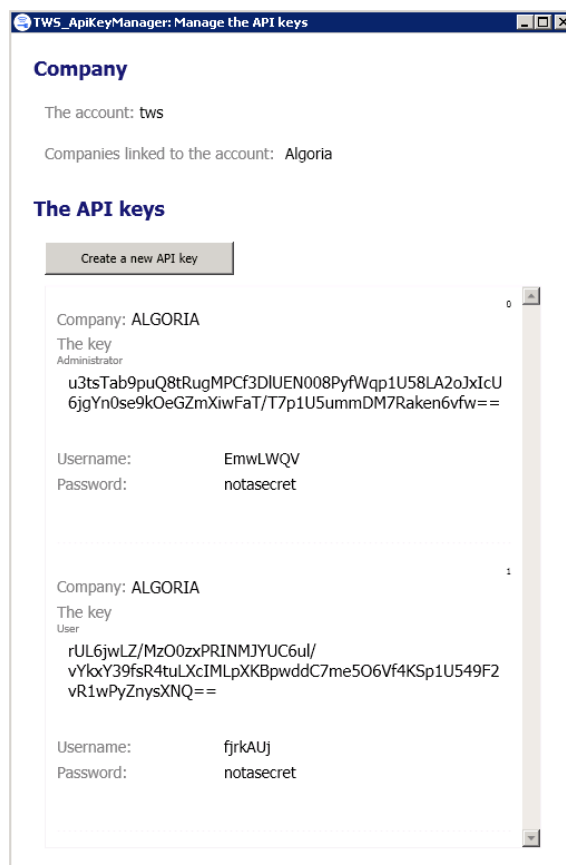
TWS_ApiKeyManager: Manage the API keys

Company

The account: tws

Companies linked to the account: Algoria

The API keys

Create a new API key

0

Company: ALGORIA

The key

Administrator

u3tsTab9puQ8tRugMPCf3DlUEN008PyfWqp1U58LA2oJxIcU6jgYn0se9kOeGZmXiwFaT/T7p1U5ummDM7Raken6vfw==

Username: EmwLWQV

Password: notasecret

1

Company: ALGORIA

The key

User

rUL6jwLZ/MzO0zxPRINMJYUC6ul/vYkxY39fsR4tuLXcIMLpXKBpwddC7me5O6Vf4KSp1U549F2vR1wPyZnysXNQ==

Username: fjrkAUj

Password: notasecret